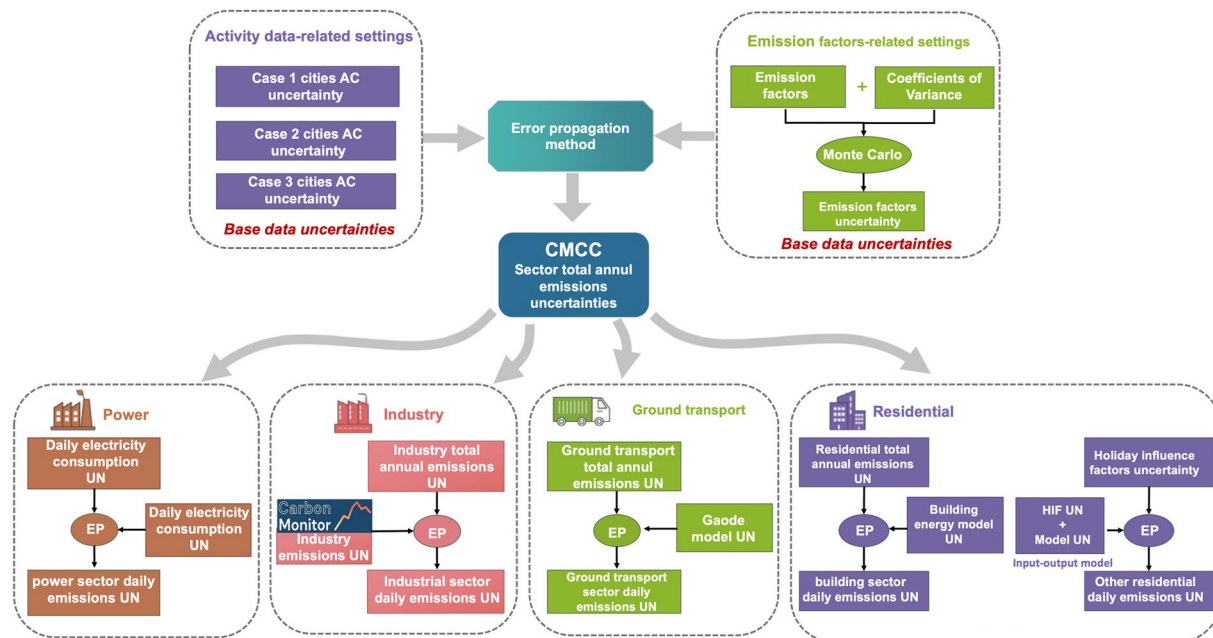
Activity data-related settings

Case 1 cities AC uncertainty

Case 2 cities AC uncertainty

Case 3 cities AC uncertainty

Base data uncertainties

Error propagation method

Emission factors-related settings

Emission factors

+

Coefficients of Variance

Monte Carlo

Emission factors uncertainty

Base data uncertainties

CMCC
Sector total annul emissions uncertainties

Power

Daily electricity consumption UN

EP

Daily electricity consumption UN

power sector daily emissions UN

Industry

Industry total annual emissions UN

Carbon Monitor

Industry emissions UN

EP

Industrial sector daily emissions UN

Ground transport

Ground transport total annul emissions UN

EP

Gaode model UN

Ground transport sector daily emissions UN

Residential

Residential total annual emissions UN

EP

Building energy model UN

building sector daily emissions UN

Holiday influence factors uncertainty

HIF UN + Model UN

Input-output model

EP

Other residential daily emissions UN